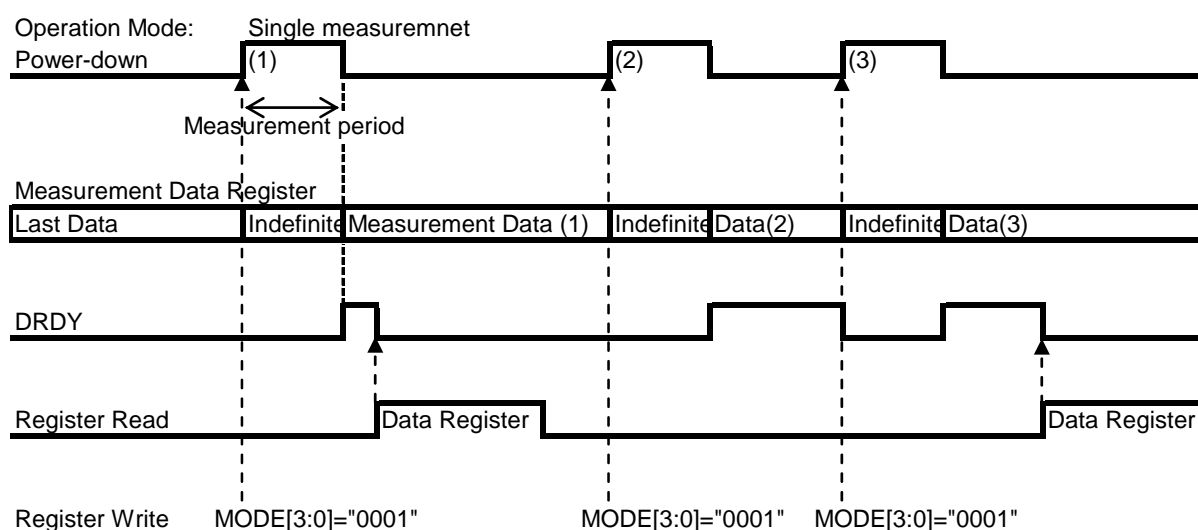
Operation Mode: Single measuremnet
Power-down (1) (2) (3)

Measurement period

Measurement Data Register
Last Data Indefinite Measurement Data (1) Indefinite Data(2) Indefinite Data(3)

DRDY

Register Read Data Register Data Register

Register Write MODE[3:0]="0001" MODE[3:0]="0001" MODE[3:0]="0001"